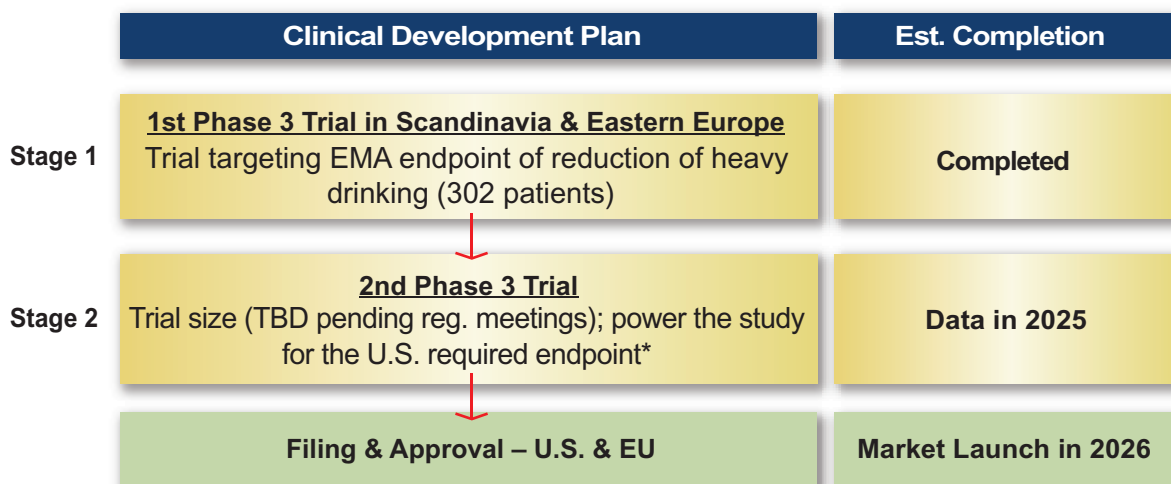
| | Clinical Development Plan | Est. Completion |
|---|---|---|
| Stage 1 | 1st Phase 3 Trial in Scandinavia & Eastern Europe<br>Trial targeting EMA endpoint of reduction of heavy drinking (302 patients) | Completed |
| Stage 2 | 2nd Phase 3 Trial<br>Trial size (TBD pending reg. meetings); power the study for the U.S. required endpoint* | Data in 2025 |
| | Filing & Approval – U.S. & EU | Market Launch in 2026 |